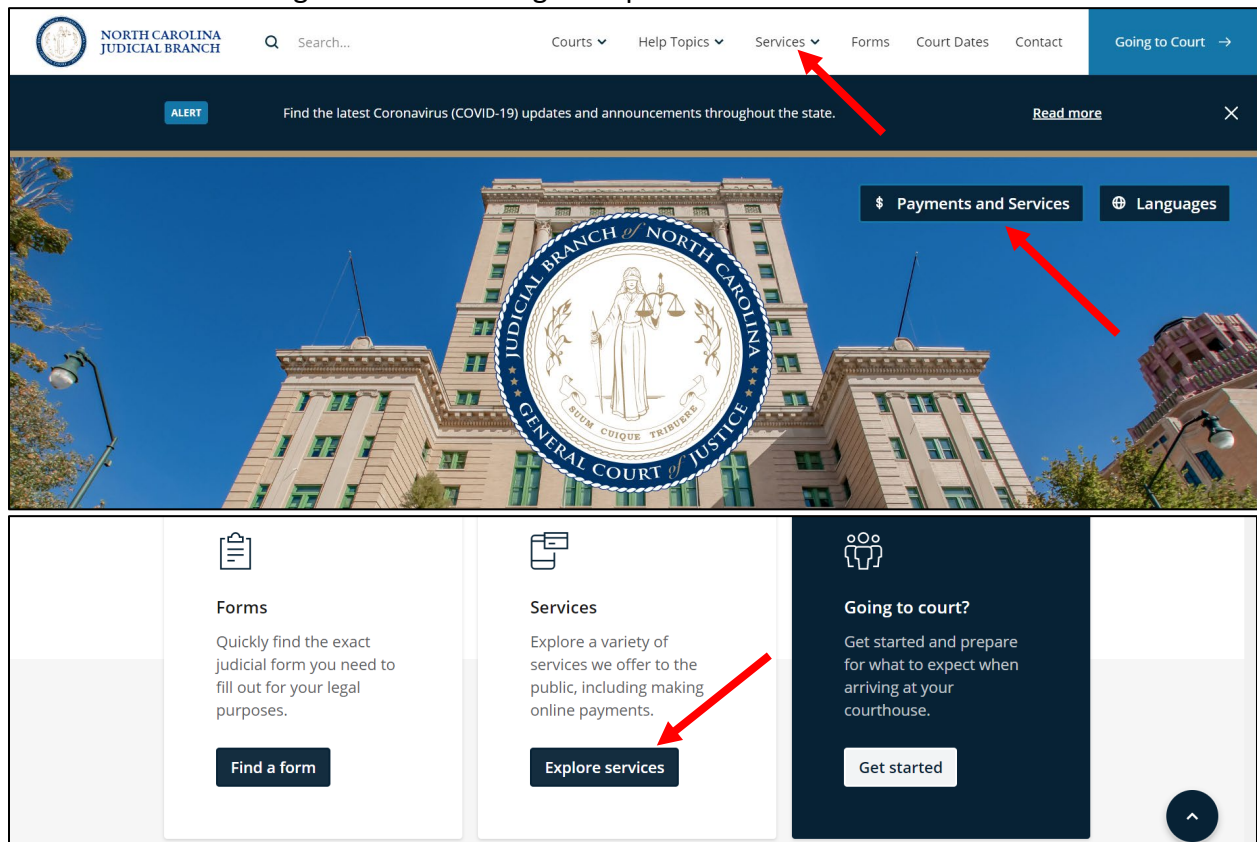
NORTH CAROLINA JUDICIAL BRANCH

Search...

Courts Help Topics Services Forms Court Dates Contact Going to Court →

ALERT Find the latest Coronavirus (COVID-19) updates and announcements throughout the state. Read more

$ Payments and Services Languages

JUDICIAL BRANCH of NORTH CAROLINA
SUUM CUIQUE TRIBUERE
GENERAL COURT of JUSTICE

Forms
Quickly find the exact judicial form you need to fill out for your legal purposes.
Find a form

Services
Explore a variety of services we offer to the public, including making online payments.
Explore services

Going to court?
Get started and prepare for what to expect when arriving at your courthouse.
Get started